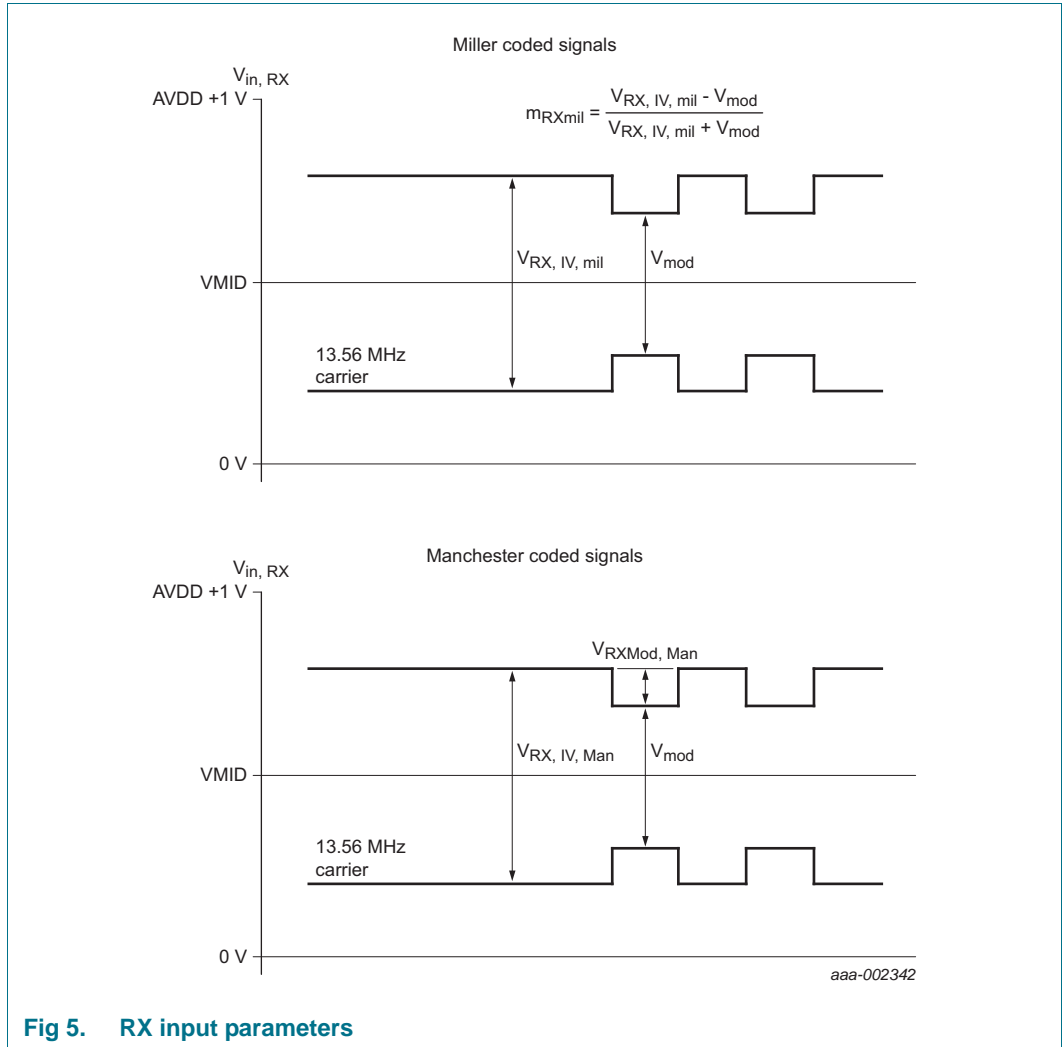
Miller coded signals

$V_{in, RX}$

AVDD +1 V

$m_{RXmil} = \frac{V_{RX, IV, mil} - V_{mod}}{V_{RX, IV, mil} + V_{mod}}$

$V_{RX, IV, mil}$

$V_{mod}$

VMID

13.56 MHz carrier

0 V

Manchester coded signals

$V_{in, RX}$

AVDD +1 V

$V_{RXMod, Man}$

$V_{RX, IV, Man}$

$V_{mod}$

VMID

13.56 MHz carrier

0 V

aaa-002342

Fig 5. RX input parameters